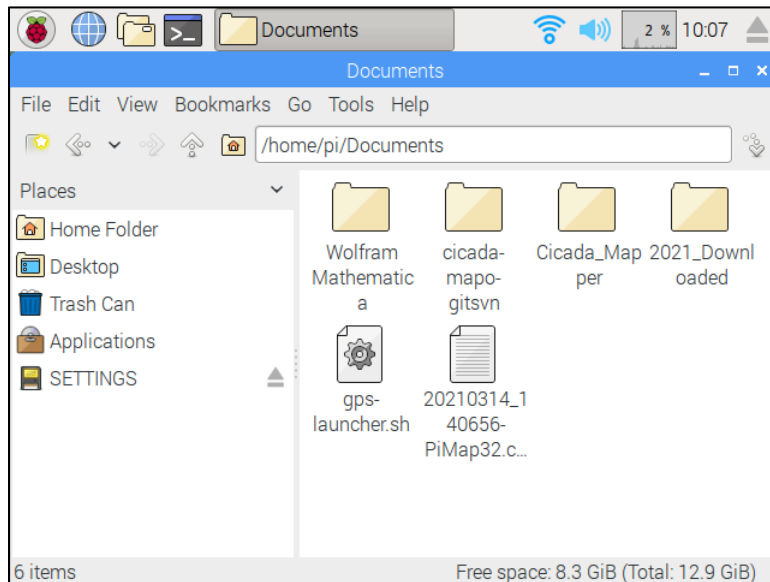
Documents 2 % 10:07

Documents

File Edit View Bookmarks Go Tools Help

/home/pi/Documents

Places

Home Folder

Desktop

Trash Can

Applications

SETTINGS

Wolfram Mathematica

cicada-mapo-gitsvn

Cicada_Mapper

2021_Downloaded

gps-launcher.sh

20210314_140656-PiMap32.c...

6 items

Free space: 8.3 GiB (Total: 12.9 GiB)